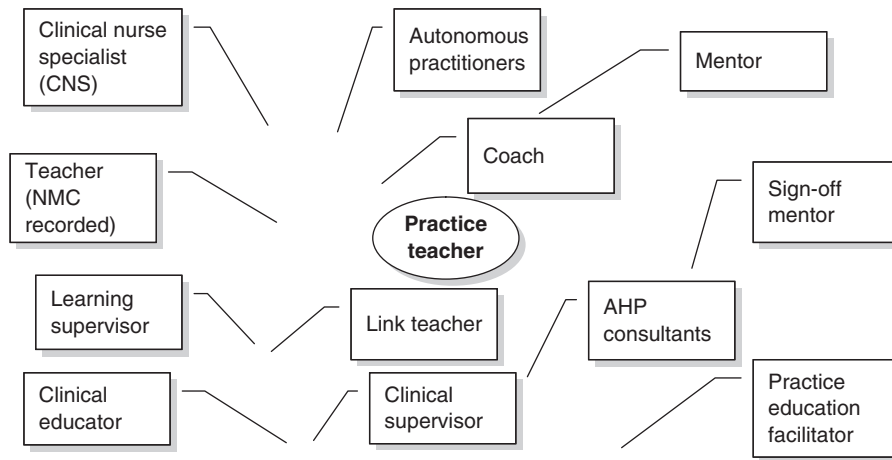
Clinical nurse specialist (CNS)

Autonomous practitioners

Mentor

Coach

Teacher (NMC recorded)

Practice teacher

Sign-off mentor

Learning supervisor

Link teacher

AHP consultants

Clinical educator

Clinical supervisor

Practice education facilitator